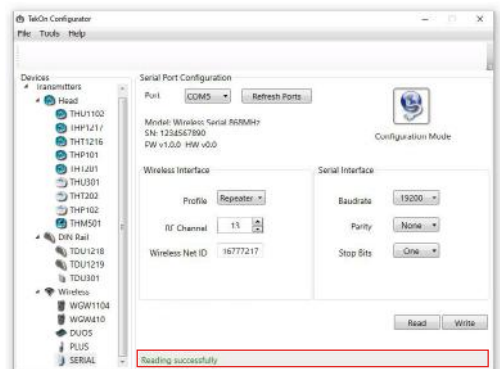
TakOn Configurator
File Tools Help

Devices
Transmitters
Head
THU1102
IHP1217
THT1216
THP101
IH1201
TDU301
THT202
THP102
THM501
DIN Rail
TDU1218
TDU1219
TDU301
Wireless
WGW1104
WGW410
DUOS
PLUS
SERIAL

Serial Port Configuration
Port COM5
Refresh Ports
Model: Wireless Serial 868MHz
SN: 1234567890
FW v1.0.0 HW v0.0
Configuration Mode

Wireless Interface
Profile Repeater
RF Channel 13
Wireless Net ID 16777217

Serial Interface
Baudrate 19200
Parity None
Stop Bits One

Read Write

Reading successfully